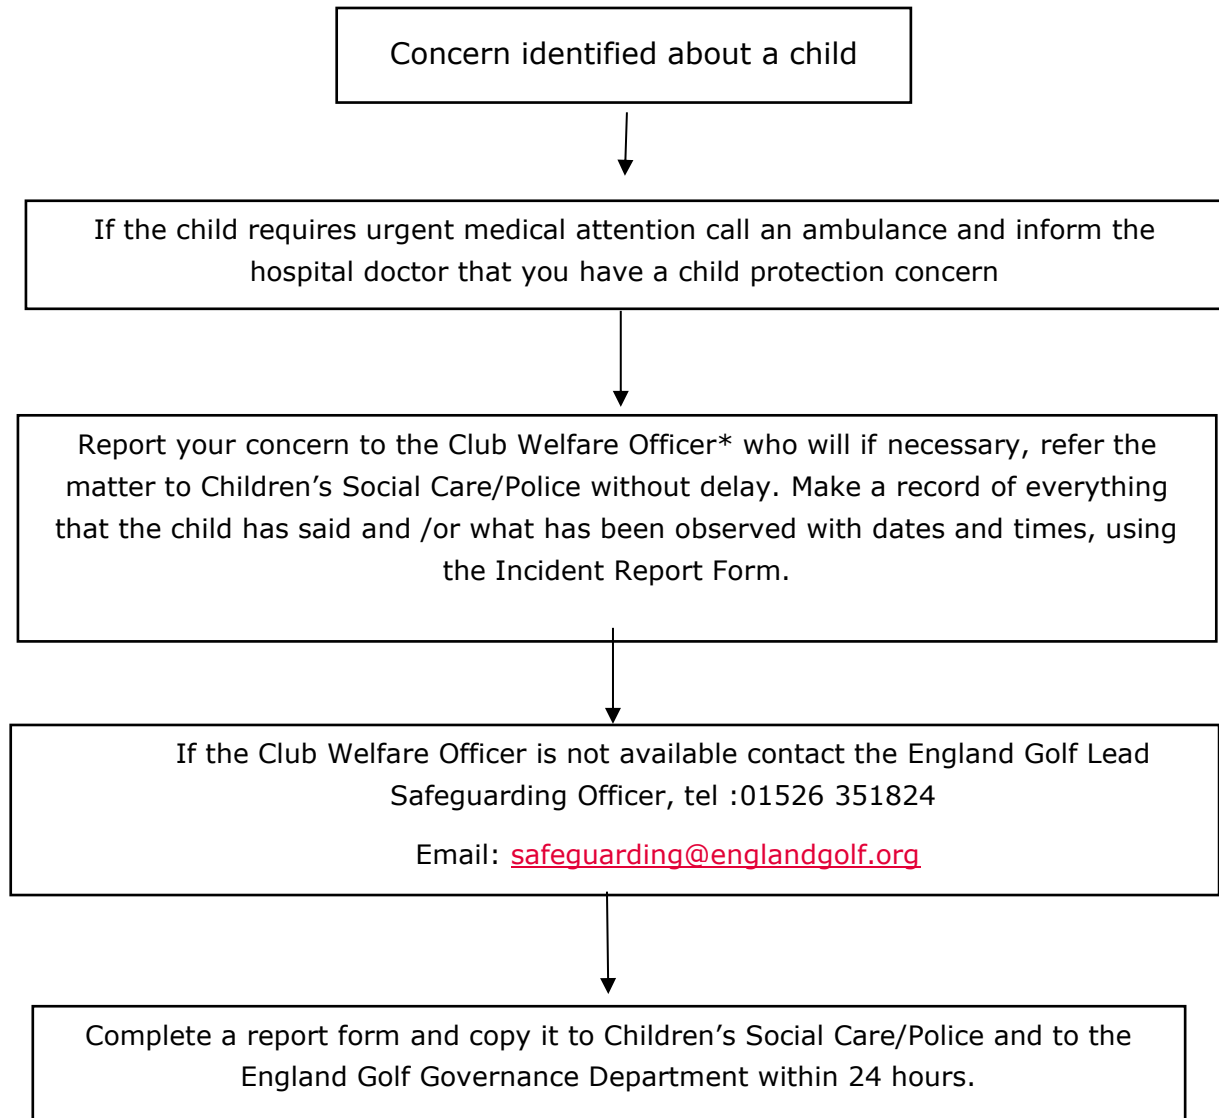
Concern identified about a child

If the child requires urgent medical attention call an ambulance and inform the hospital doctor that you have a child protection concern

Report your concern to the Club Welfare Officer* who will if necessary, refer the matter to Children's Social Care/Police without delay. Make a record of everything that the child has said and /or what has been observed with dates and times, using the Incident Report Form.

If the Club Welfare Officer is not available contact the England Golf Lead Safeguarding Officer, tel :01526 351824

Email: safeguarding@englandgolf.org

Complete a report form and copy it to Children's Social Care/Police and to the England Golf Governance Department within 24 hours.